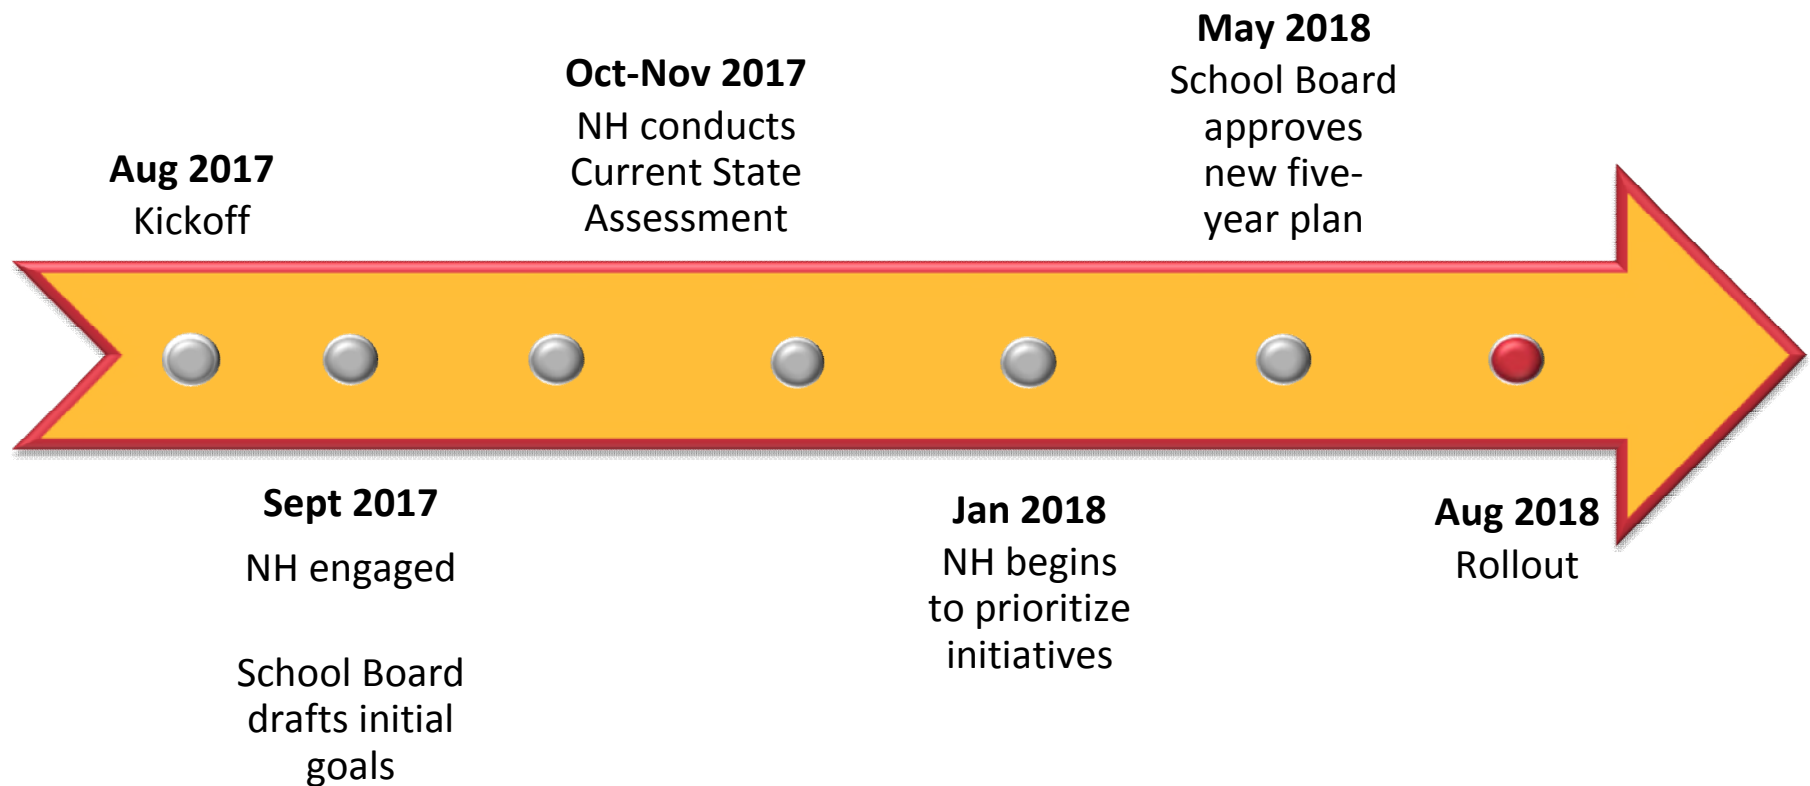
**Aug 2017**
Kickoff

**Sept 2017**
NH engaged

School Board drafts initial goals

**Oct-Nov 2017**
NH conducts Current State Assessment

**Jan 2018**
NH begins to prioritize initiatives

**May 2018**
School Board approves new five-year plan

**Aug 2018**
Rollout